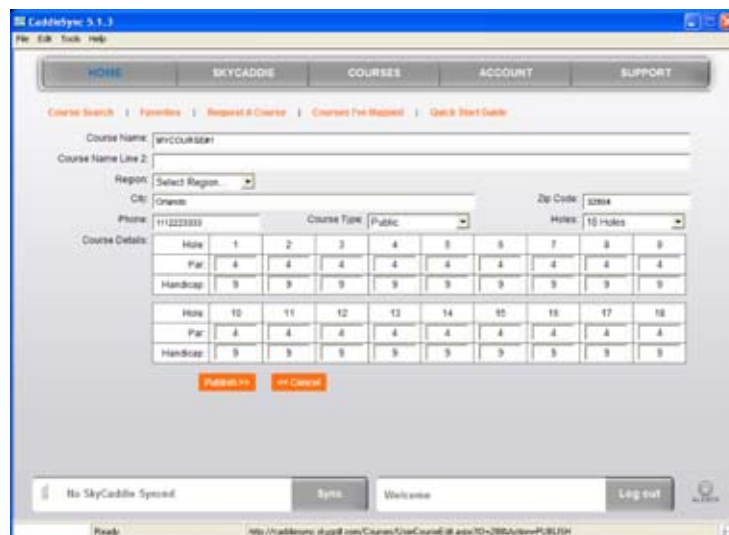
CaddieSync 5.1.3

File Edit Tools Help

HOME | SKYCADDIE | COURSES | ACCOUNT | SUPPORT

Course Search | Favorites | Request A Course | Courses I've Mapped | Quick Start Guide

Course Name: MYCOURSE#1

Course Name Line 2:

Region: Select Region...

City: Orlando

Zip Code: 32804

Phone: 1112223333

Course Type: Public

Holes: 18 Holes

Course Details:

| Hole | 1 | 2 | 3 | 4 | 5 | 6 | 7 | 8 | 9 |
|---|---|---|---|---|---|---|---|---|---|
| Par | 4 | 4 | 4 | 4 | 4 | 4 | 4 | 4 | 4 |
| Handicap | 9 | 9 | 9 | 9 | 9 | 9 | 9 | 9 | 9 |

| Hole | 10 | 11 | 12 | 13 | 14 | 15 | 16 | 17 | 18 |
|---|---|---|---|---|---|---|---|---|---|
| Par | 4 | 4 | 4 | 4 | 4 | 4 | 4 | 4 | 4 |
| Handicap | 9 | 9 | 9 | 9 | 9 | 9 | 9 | 9 | 9 |

Publish >> | << Cancel

No SkyCaddie Synced | Sync

Welcome | Log out

Ready | http://caddiesync.skygolf.com/Courses/UserCourseEdit.aspx?ID=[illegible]&action=PUBLISH